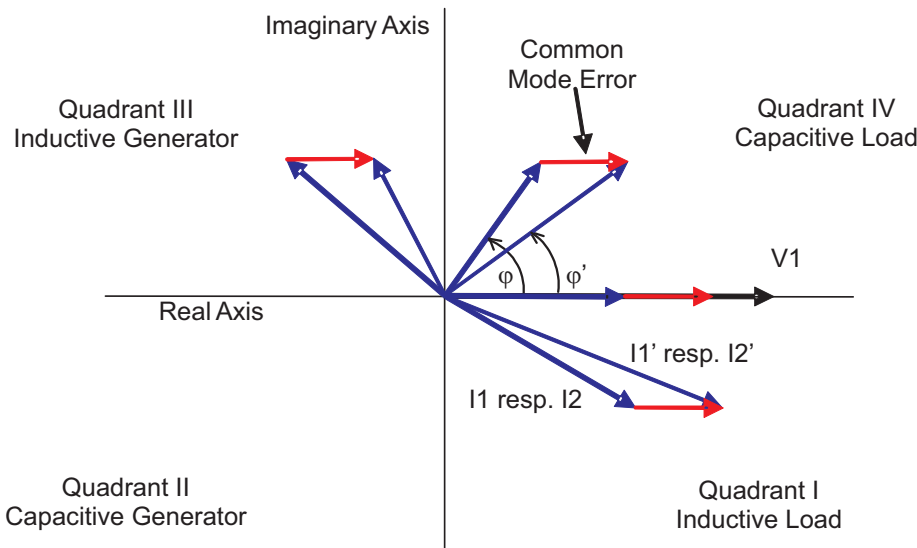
Imaginary Axis

Common Mode Error

Quadrant III
Inductive Generator

Quadrant IV
Capacitive Load

φ

φ'

V1

Real Axis

I1' resp. I2'

I1 resp. I2

Quadrant II
Capacitive Generator

Quadrant I
Inductive Load